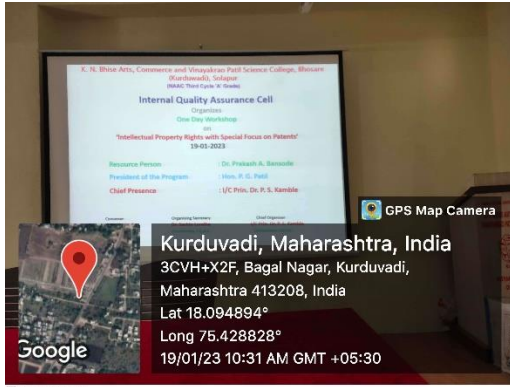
K. N. Bhise Arts, Commerce and Vinayakrao Patil Science College, Bhosare (Kurduvadi), Solapur
(NAAC Third Cycle 'A' Grade)

Internal Quality Assurance Cell
Organizes
One Day Workshop
on
'Intellectual Property Rights with Special Focus on Patents'
19-01-2023

Resource Person : Dr. Prakash A. Bansode
President of the Program : Hon. P. G. Patil
Chief Presence : I/C Prin. Dr. P. S. Kamble

Convener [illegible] Organizing Secretary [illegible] Chief Organizer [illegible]

GPS Map Camera

Kurduvadi, Maharashtra, India
3CVH+X2F, Bagal Nagar, Kurduvadi, Maharashtra 413208, India
Lat 18.094894°
Long 75.428828°
19/01/23 10:31 AM GMT +05:30

Google